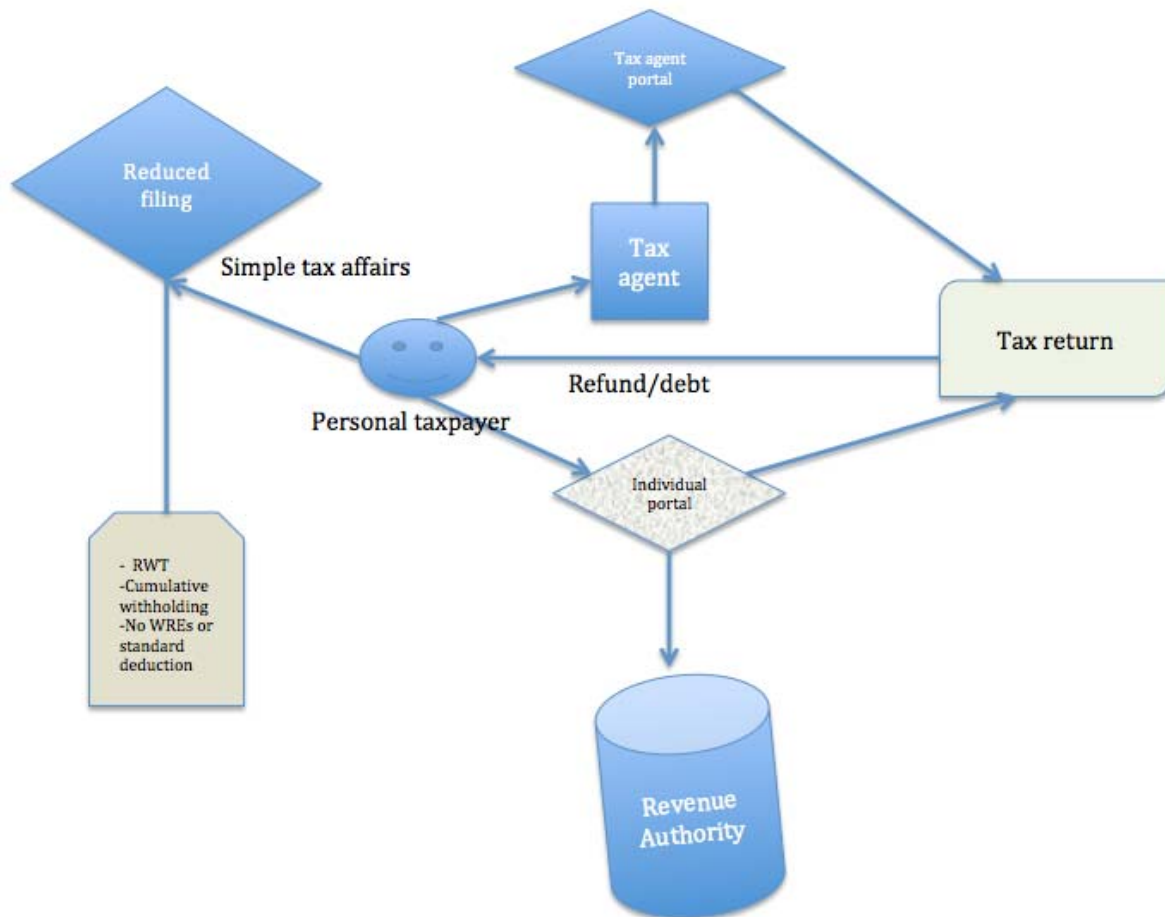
Tax agent portal

Reduced filing

Simple tax affairs

Tax agent

Tax return

Refund/debt

Personal taxpayer

Individual portal

- RWT
-Cumulative withholding
-No WREs or standard deduction

Revenue Authority